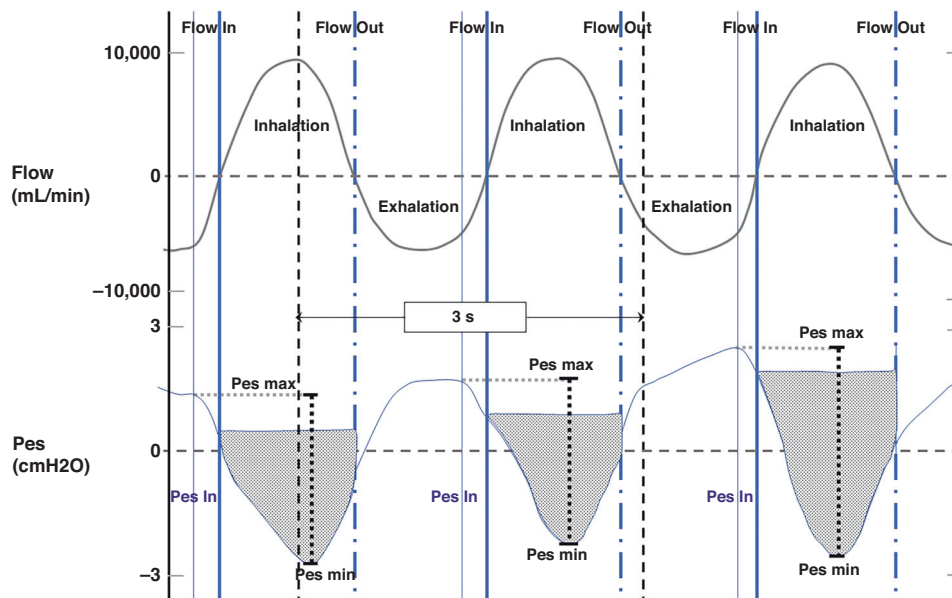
Flow In
Flow Out
Flow In
Flow Out
Flow In
Flow Out

10,000

Inhalation
Inhalation
Inhalation

Flow
(mL/min)

0

Exhalation
Exhalation

–10,000

3

3 s

Pes max
Pes max
Pes max

Pes
(cmH2O)

0

Pes In
Pes In
Pes In

Pes min
Pes min
Pes min

–3